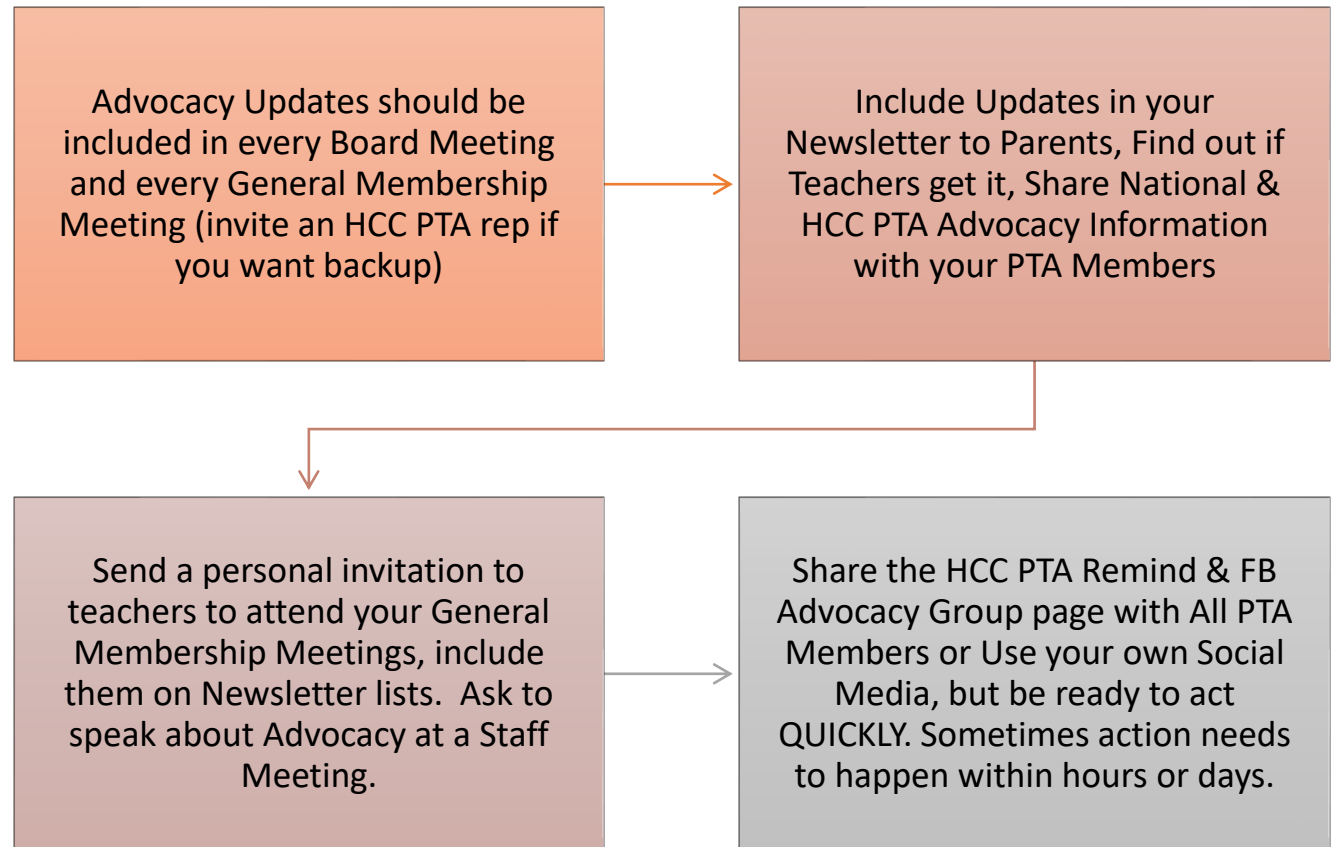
Advocacy Updates should be included in every Board Meeting and every General Membership Meeting (invite an HCC PTA rep if you want backup)

Include Updates in your Newsletter to Parents, Find out if Teachers get it, Share National & HCC PTA Advocacy Information with your PTA Members

Send a personal invitation to teachers to attend your General Membership Meetings, include them on Newsletter lists.  Ask to speak about Advocacy at a Staff Meeting.

Share the HCC PTA Remind & FB Advocacy Group page with All PTA Members or Use your own Social Media, but be ready to act QUICKLY. Sometimes action needs to happen within hours or days.